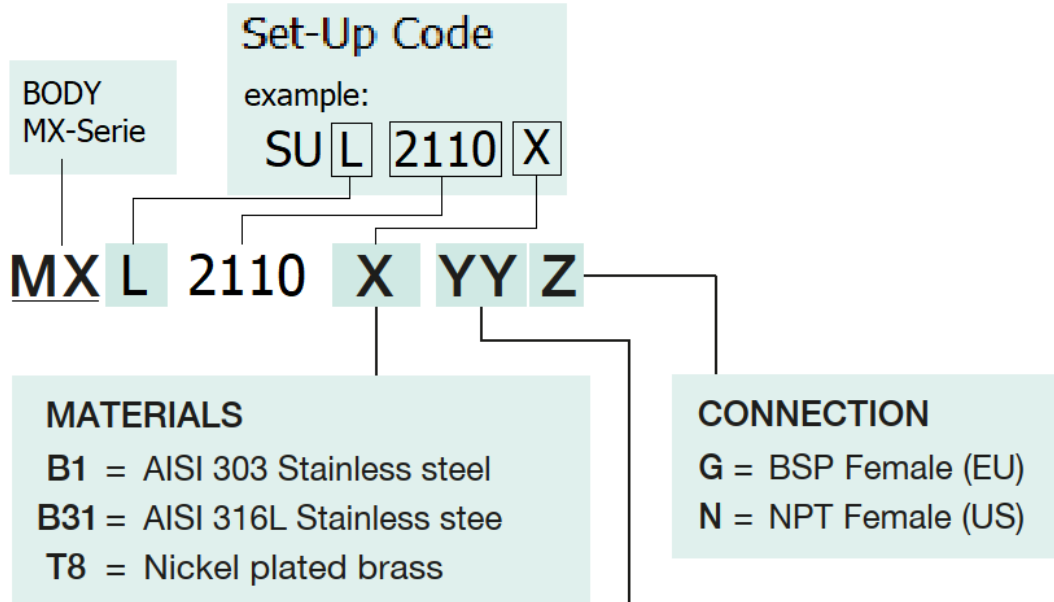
Set-Up Code
example:
SU L 2110 X

BODY
MX-Serie

MX L 2110 X YY Z

MATERIALS
B1 = AISI 303 Stainless steel
B31 = AISI 316L Stainless stee
T8 = Nickel plated brass

CONNECTION
G = BSP Female (EU)
N = NPT Female (US)